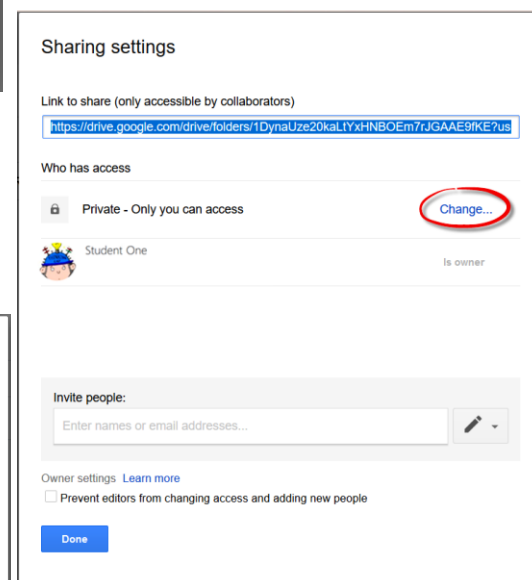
Sharing settings

Link to share (only accessible by collaborators)

https://drive.google.com/drive/folders/1DynaUze20kaLtYxHNBOEm7rJGAAE9fKE?us

Who has access

Private - Only you can access

Change...

Student One

Is owner

Invite people:

Enter names or email addresses...

Owner settings Learn more

Prevent editors from changing access and adding new people

Done